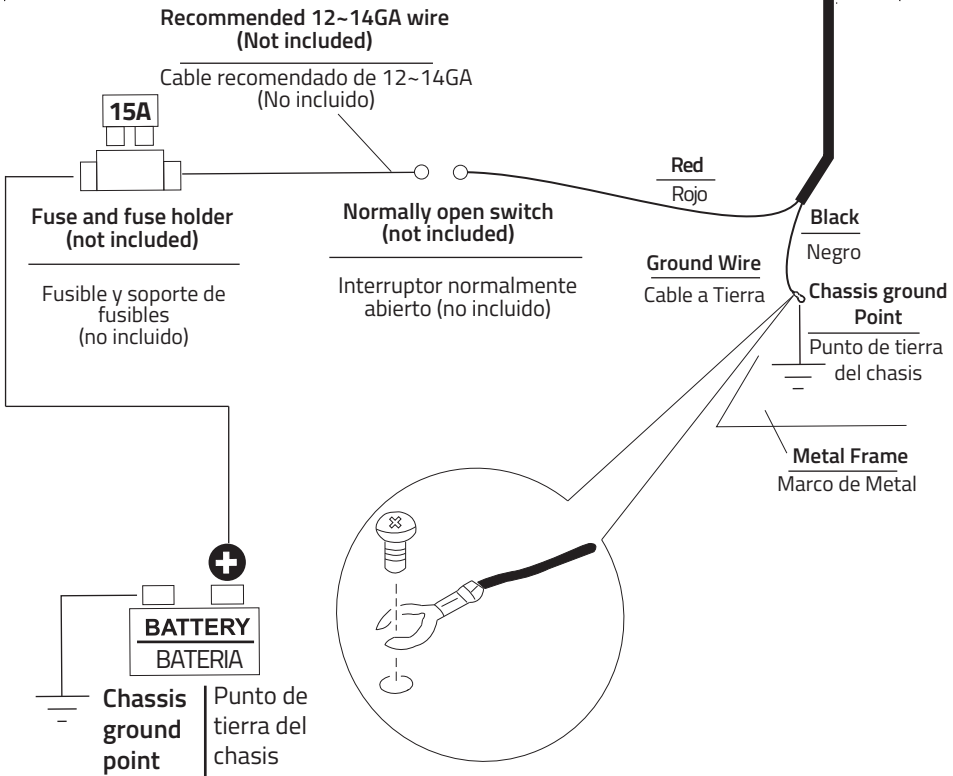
Recommended 12~14GA wire
(Not included)

Cable recomendado de 12~14GA
(No incluido)

15A

Fuse and fuse holder
(not included)

Fusible y soporte de fusibles
(no incluido)

Normally open switch
(not included)

Interruptor normalmente abierto (no incluido)

Red

Rojo

Black

Negro

Ground Wire

Cable a Tierra

Chassis ground Point

Punto de tierra del chasis

Metal Frame

Marco de Metal

BATTERY

BATERIA

Chassis ground point

Punto de tierra del chasis